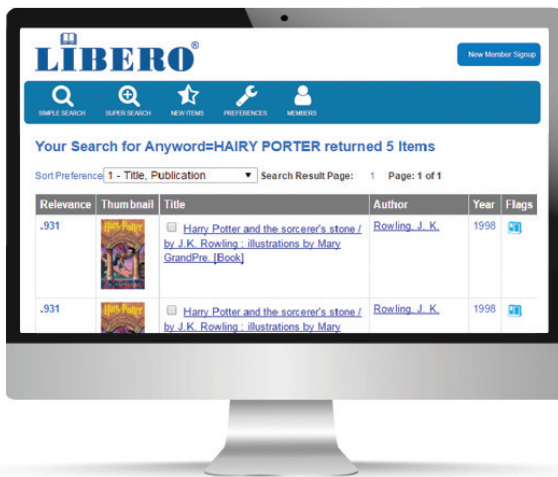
LIBERO®

New Member Signup

SIMPLE SEARCH SUPER SEARCH NEW ITEMS PREFERENCES MEMBERS

Your Search for Anyword=HAIRY PORTER returned 5 Items

Sort Preference 1 - Title, Publication Search Result Page: 1 Page: 1 of 1

| Relevance | Thumbnail | Title | Author | Year | Flags |
|---|---|---|---|---|---|
| .931 | | Harry Potter and the sorcerer's stone / by J.K. Rowling ; illustrations by Mary GrandPre. [Book] | Rowling, J. K. | 1998 | |
| .931 | | Harry Potter and the sorcerer's stone / by J.K. Rowling ; illustrations by Mary | Rowling, J. K. | 1998 | |